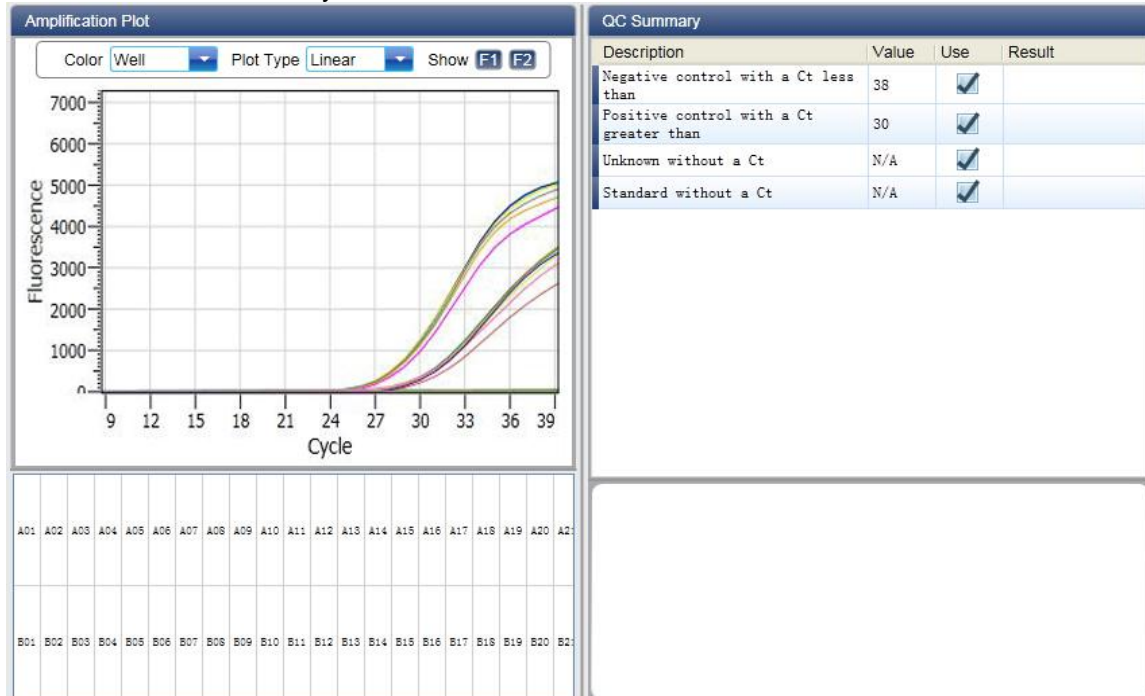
Amplification Plot

Color Well Plot Type Linear Show F1 F2

7000
6000
5000
4000
3000
2000
1000
0

Fluorescence

9 12 15 18 21 24 27 30 33 36 39

Cycle

| A01 | A02 | A03 | A04 | A05 | A06 | A07 | A08 | A09 | A10 | A11 | A12 | A13 | A14 | A15 | A16 | A17 | A18 | A19 | A20 | A2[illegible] |
|---|---|---|---|---|---|---|---|---|---|---|---|---|---|---|---|---|---|---|---|---|
| B01 | B02 | B03 | B04 | B05 | B06 | B07 | B08 | B09 | B10 | B11 | B12 | B13 | B14 | B15 | B16 | B17 | B18 | B19 | B20 | B2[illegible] |

QC Summary

| Description | Value | Use | Result |
|---|---|---|---|
| Negative control with a Ct less than | 38 | ✓ | |
| Positive control with a Ct greater than | 30 | ✓ | |
| Unknown without a Ct | N/A | ✓ | |
| Standard without a Ct | N/A | ✓ | |